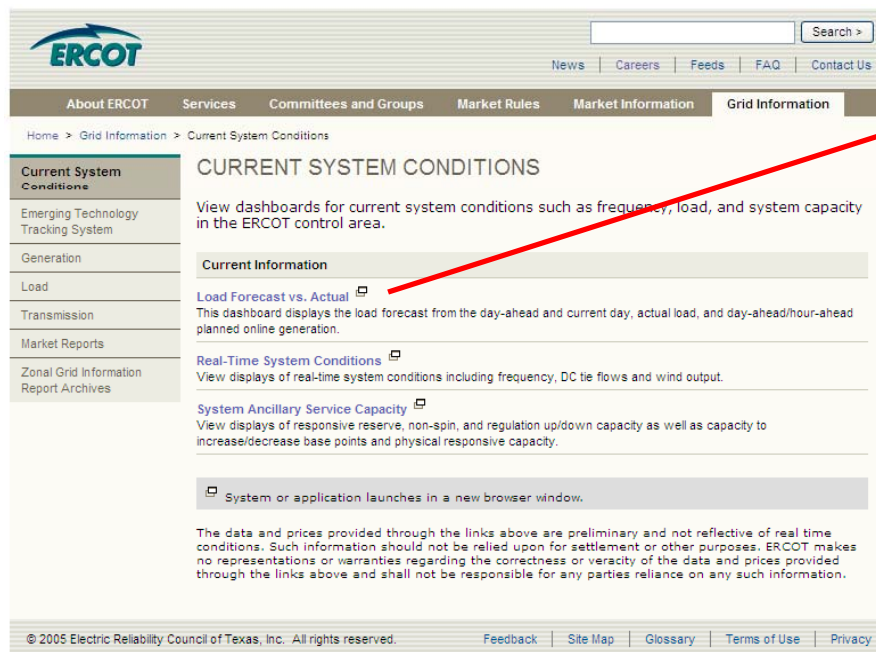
ERCOT

Search >

News | Careers | Feeds | FAQ | Contact Us

About ERCOT Services Committees and Groups Market Rules Market Information Grid Information

Home > Grid Information > Current System Conditions

Current System Conditions

Emerging Technology Tracking System

Generation

Load

Transmission

Market Reports

Zonal Grid Information Report Archives

CURRENT SYSTEM CONDITIONS

View dashboards for current system conditions such as frequency, load, and system capacity in the ERCOT control area.

Current Information

Load Forecast vs. Actual
This dashboard displays the load forecast from the day-ahead and current day, actual load, and day-ahead/hour-ahead planned online generation.

Real-Time System Conditions
View displays of real-time system conditions including frequency, DC tie flows and wind output.

System Ancillary Service Capacity
View displays of responsive reserve, non-spin, and regulation up/down capacity as well as capacity to increase/decrease base points and physical responsive capacity.

System or application launches in a new browser window.

The data and prices provided through the links above are preliminary and not reflective of real time conditions. Such information should not be relied upon for settlement or other purposes. ERCOT makes no representations or warranties regarding the correctness or veracity of the data and prices provided through the links above and shall not be responsible for any parties reliance on any such information.

© 2005 Electric Reliability Council of Texas, Inc. All rights reserved.

Feedback | Site Map | Glossary | Terms of Use | Privacy